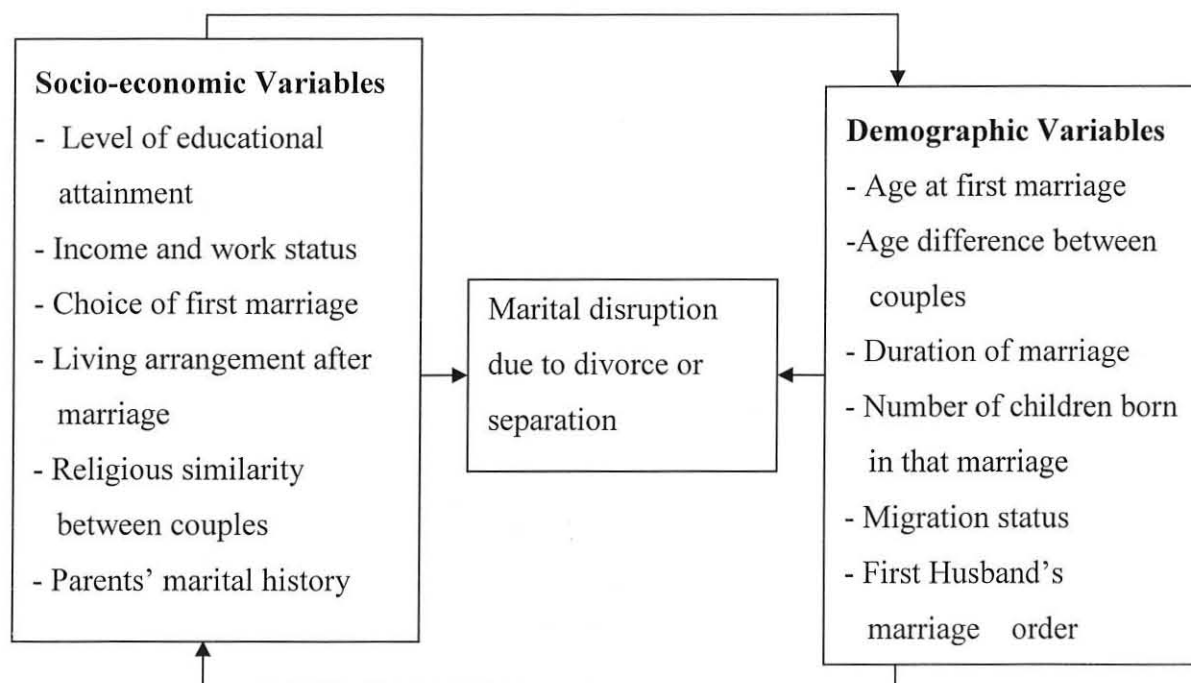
**Socio-economic Variables**
- Level of educational attainment
- Income and work status
- Choice of first marriage
- Living arrangement after marriage
- Religious similarity between couples
- Parents' marital history

Marital disruption due to divorce or separation

**Demographic Variables**
- Age at first marriage
-Age difference between couples
- Duration of marriage
- Number of children born in that marriage
- Migration status
- First Husband's marriage order